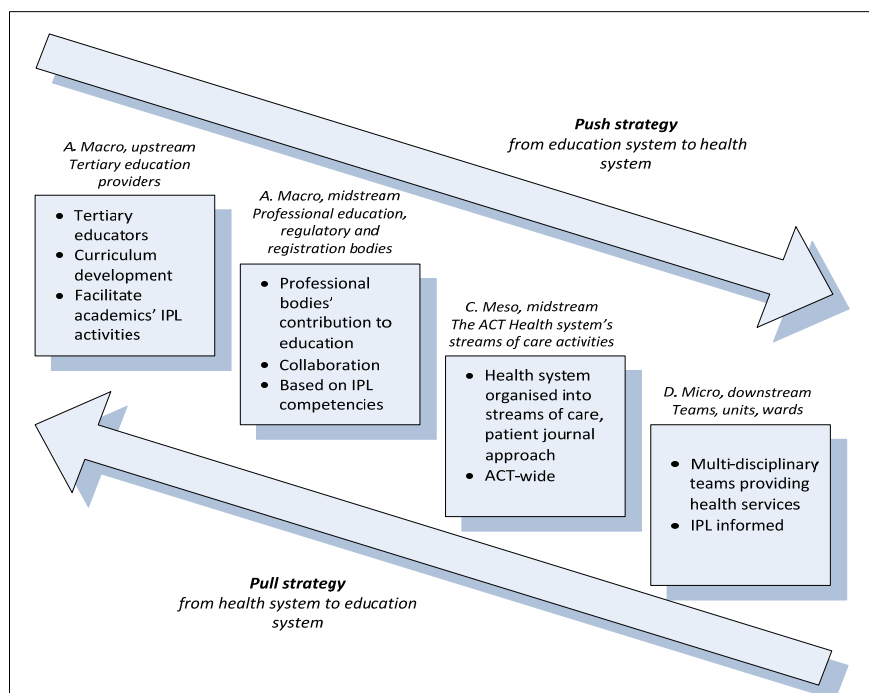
Push strategy
from education system to health system

A. Macro, upstream
Tertiary education providers

- Tertiary educators
- Curriculum development
- Facilitate academics' IPL activities

A. Macro, midstream
Professional education, regulatory and registration bodies

- Professional bodies' contribution to education
- Collaboration
- Based on IPL competencies

C. Meso, midstream
The ACT Health system's streams of care activities

- Health system organised into streams of care, patient journal approach
- ACT-wide

D. Micro, downstream
Teams, units, wards

- Multi-disciplinary teams providing health services
- IPL informed

Pull strategy
from health system to education system